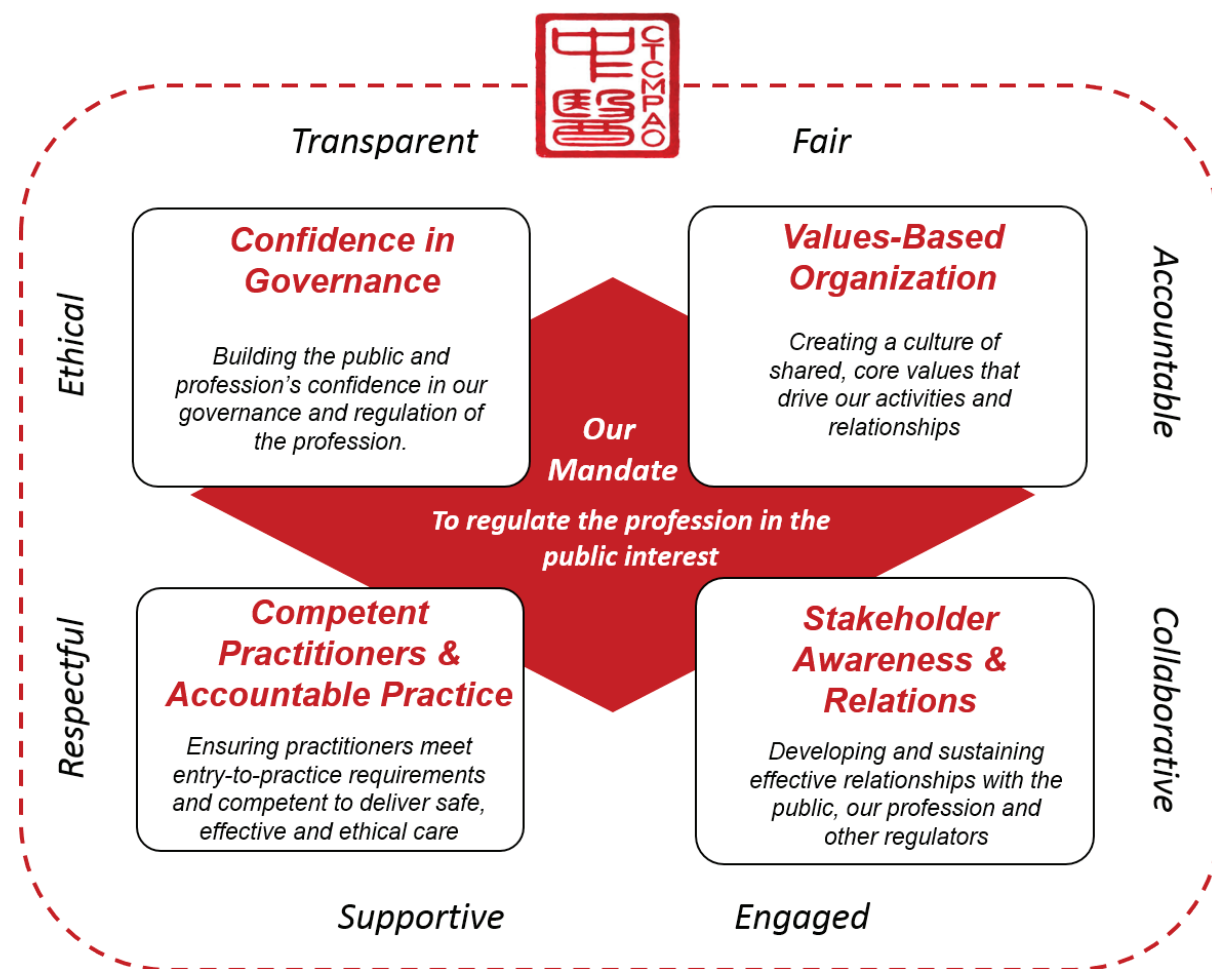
中醫 CTCMPAO

Transparent

Fair

Ethical

Accountable

Confidence in Governance

Building the public and profession's confidence in our governance and regulation of the profession.

Values-Based Organization

Creating a culture of shared, core values that drive our activities and relationships

Our Mandate

To regulate the profession in the public interest

Respectful

Collaborative

Competent Practitioners & Accountable Practice

Ensuring practitioners meet entry-to-practice requirements and competent to deliver safe, effective and ethical care

Stakeholder Awareness & Relations

Developing and sustaining effective relationships with the public, our profession and other regulators

Supportive

Engaged